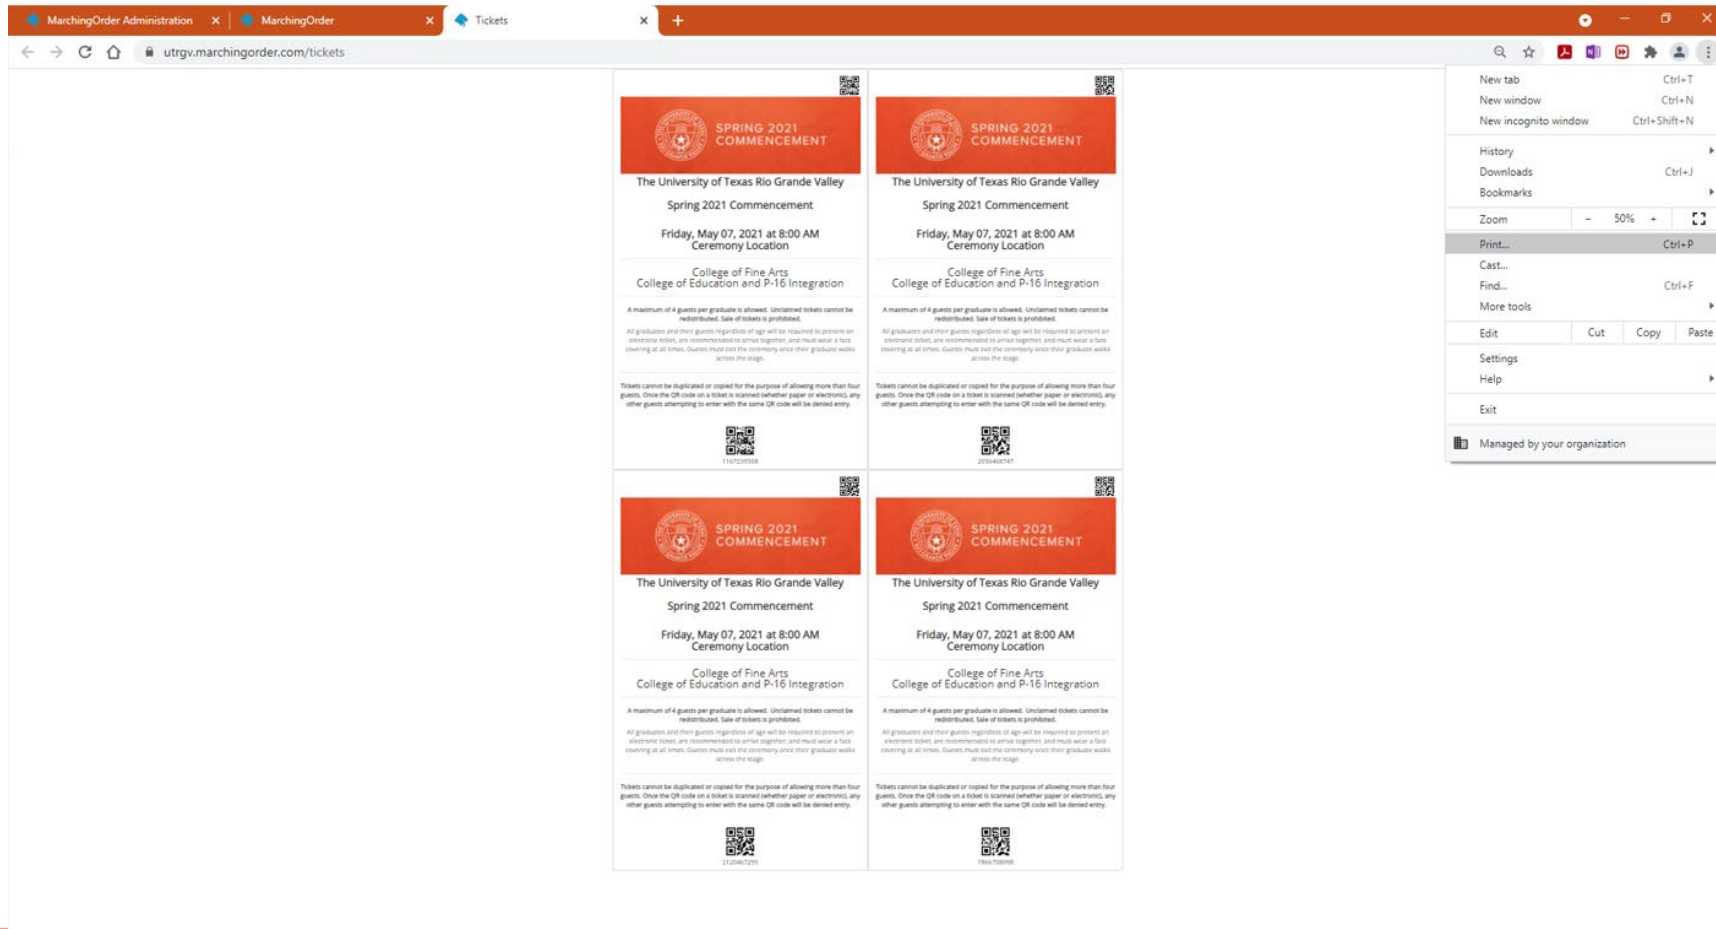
MarchingOrder Administration ×
MarchingOrder ×
Tickets ×
+

utrgv.marchingorder.com/tickets

SPRING 2021 COMMENCEMENT

The University of Texas Rio Grande Valley

Spring 2021 Commencement

Friday, May 07, 2021 at 8:00 AM
Ceremony Location

College of Fine Arts
College of Education and P-16 Integration

A maximum of 4 guests per graduate is allowed. Unclaimed tickets cannot be redistributed. Sale of tickets is prohibited.

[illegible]

Tickets cannot be duplicated or copied for the purpose of allowing more than four guests. Once the QR code on a ticket is scanned (whether paper or electronic), any other guests attempting to enter with the same QR code will be denied entry.

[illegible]

SPRING 2021 COMMENCEMENT

The University of Texas Rio Grande Valley

Spring 2021 Commencement

Friday, May 07, 2021 at 8:00 AM
Ceremony Location

College of Fine Arts
College of Education and P-16 Integration

A maximum of 4 guests per graduate is allowed. Unclaimed tickets cannot be redistributed. Sale of tickets is prohibited.

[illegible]

Tickets cannot be duplicated or copied for the purpose of allowing more than four guests. Once the QR code on a ticket is scanned (whether paper or electronic), any other guests attempting to enter with the same QR code will be denied entry.

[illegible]

SPRING 2021 COMMENCEMENT

The University of Texas Rio Grande Valley

Spring 2021 Commencement

Friday, May 07, 2021 at 8:00 AM
Ceremony Location

College of Fine Arts
College of Education and P-16 Integration

A maximum of 4 guests per graduate is allowed. Unclaimed tickets cannot be redistributed. Sale of tickets is prohibited.

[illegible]

Tickets cannot be duplicated or copied for the purpose of allowing more than four guests. Once the QR code on a ticket is scanned (whether paper or electronic), any other guests attempting to enter with the same QR code will be denied entry.

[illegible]

SPRING 2021 COMMENCEMENT

The University of Texas Rio Grande Valley

Spring 2021 Commencement

Friday, May 07, 2021 at 8:00 AM
Ceremony Location

College of Fine Arts
College of Education and P-16 Integration

A maximum of 4 guests per graduate is allowed. Unclaimed tickets cannot be redistributed. Sale of tickets is prohibited.

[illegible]

Tickets cannot be duplicated or copied for the purpose of allowing more than four guests. Once the QR code on a ticket is scanned (whether paper or electronic), any other guests attempting to enter with the same QR code will be denied entry.

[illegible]

New tab Ctrl+T
New window Ctrl+N
New incognito window Ctrl+Shift+N
History
Downloads Ctrl+J
Bookmarks
Zoom − 50% +
Print... Ctrl+P
Cast...
Find... Ctrl+F
More tools
Edit Cut Copy Paste
Settings
Help
Exit
Managed by your organization